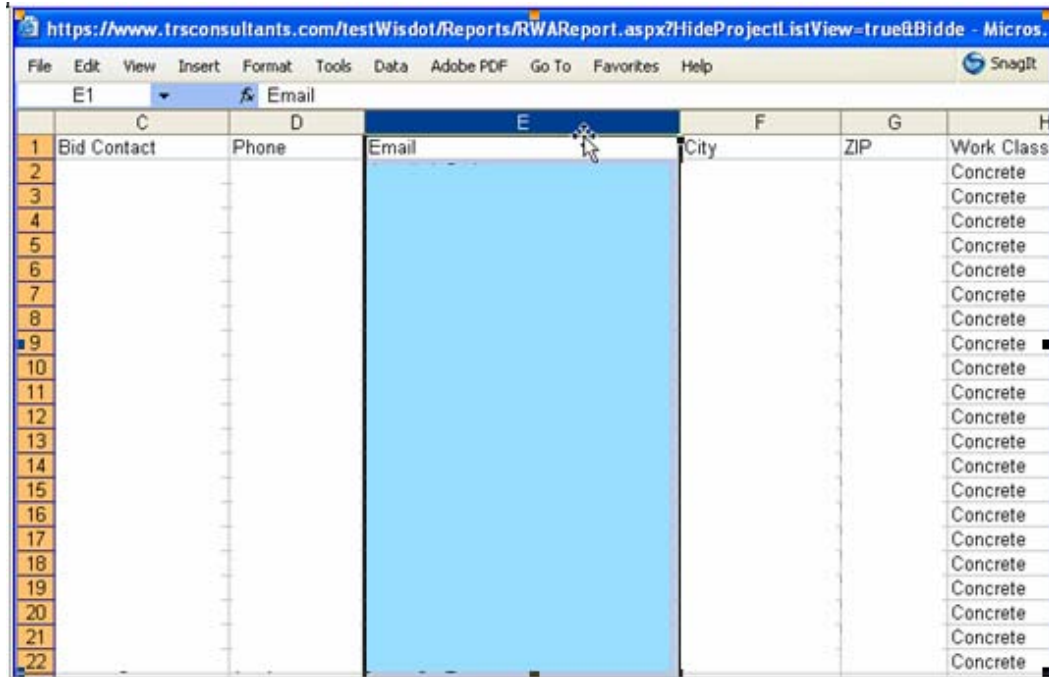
https://www.trsconsultants.com/testWisdot/Reports/RWAReport.aspx?HideProjectListView=true&Bidde - Micros.

File Edit View Insert Format Tools Data Adobe PDF Go To Favorites Help SnagIt

E1 Email

| | C | D | E | F | G | H |
|---|---|---|---|---|---|---|
| 1 | Bid Contact | Phone | Email | City | ZIP | Work Class |
| 2 | | | | | | Concrete |
| 3 | | | | | | Concrete |
| 4 | | | | | | Concrete |
| 5 | | | | | | Concrete |
| 6 | | | | | | Concrete |
| 7 | | | | | | Concrete |
| 8 | | | | | | Concrete |
| 9 | | | | | | Concrete |
| 10 | | | | | | Concrete |
| 11 | | | | | | Concrete |
| 12 | | | | | | Concrete |
| 13 | | | | | | Concrete |
| 14 | | | | | | Concrete |
| 15 | | | | | | Concrete |
| 16 | | | | | | Concrete |
| 17 | | | | | | Concrete |
| 18 | | | | | | Concrete |
| 19 | | | | | | Concrete |
| 20 | | | | | | Concrete |
| 21 | | | | | | Concrete |
| 22 | | | | | | Concrete |